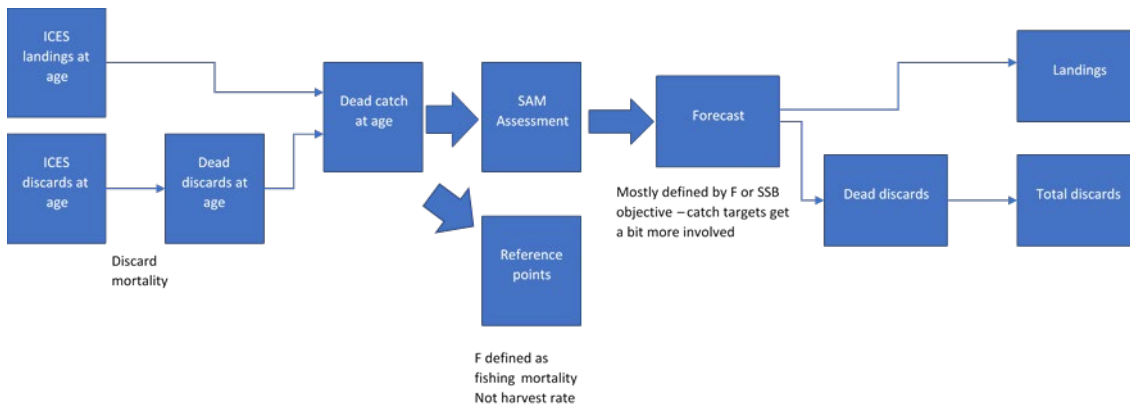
ICES landings at age

ICES discards at age

Dead discards at age

Discard mortality

Dead catch at age

SAM Assessment

Reference points

F defined as fishing mortality Not harvest rate

Forecast

Mostly defined by F or SSB objective – catch targets get a bit more involved

Landings

Dead discards

Total discards